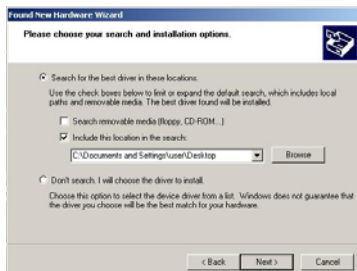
Found New Hardware Wizard

Please choose your search and installation options.

Search for the best driver in these locations.

Use the check boxes below to limit or expand the default search, which includes local paths and removable media. The best driver found will be installed.

Search removable media (floppy, CD-ROM...)

Include this location in the search:

C:\Documents and Settings\user\Desktop

Browse

Don't search. I will choose the driver to install.

Choose this option to select the device driver from a list. Windows does not guarantee that the driver you choose will be the best match for your hardware.

< Back

Next >

Cancel